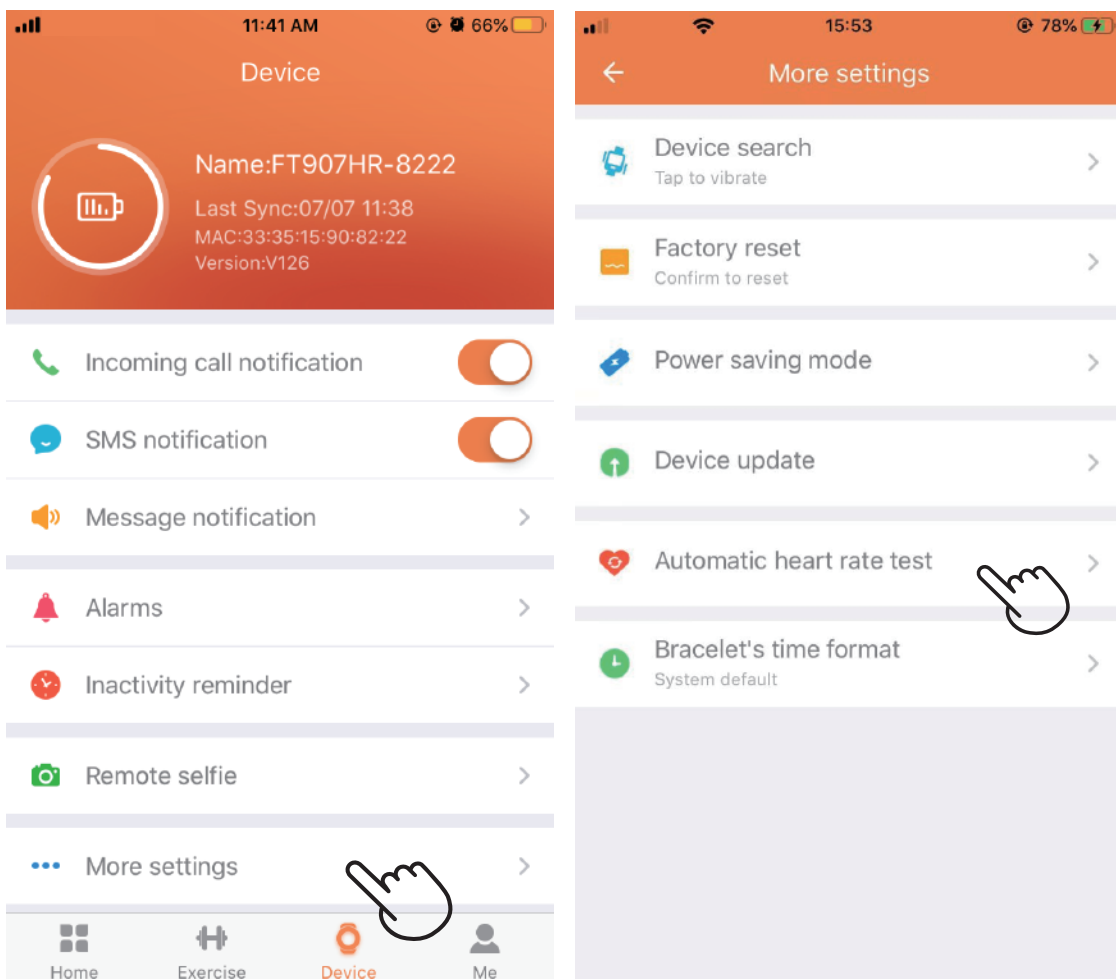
11:41 AM 66%

Device

Name:FT907HR-8222
Last Sync:07/07 11:38
MAC:33:35:15:90:82:22
Version:V126

Incoming call notification

SMS notification

Message notification

Alarms

Inactivity reminder

Remote selfie

More settings

Home Exercise Device Me

15:53 78%

More settings

Device search
Tap to vibrate

Factory reset
Confirm to reset

Power saving mode

Device update

Automatic heart rate test

Bracelet's time format
System default